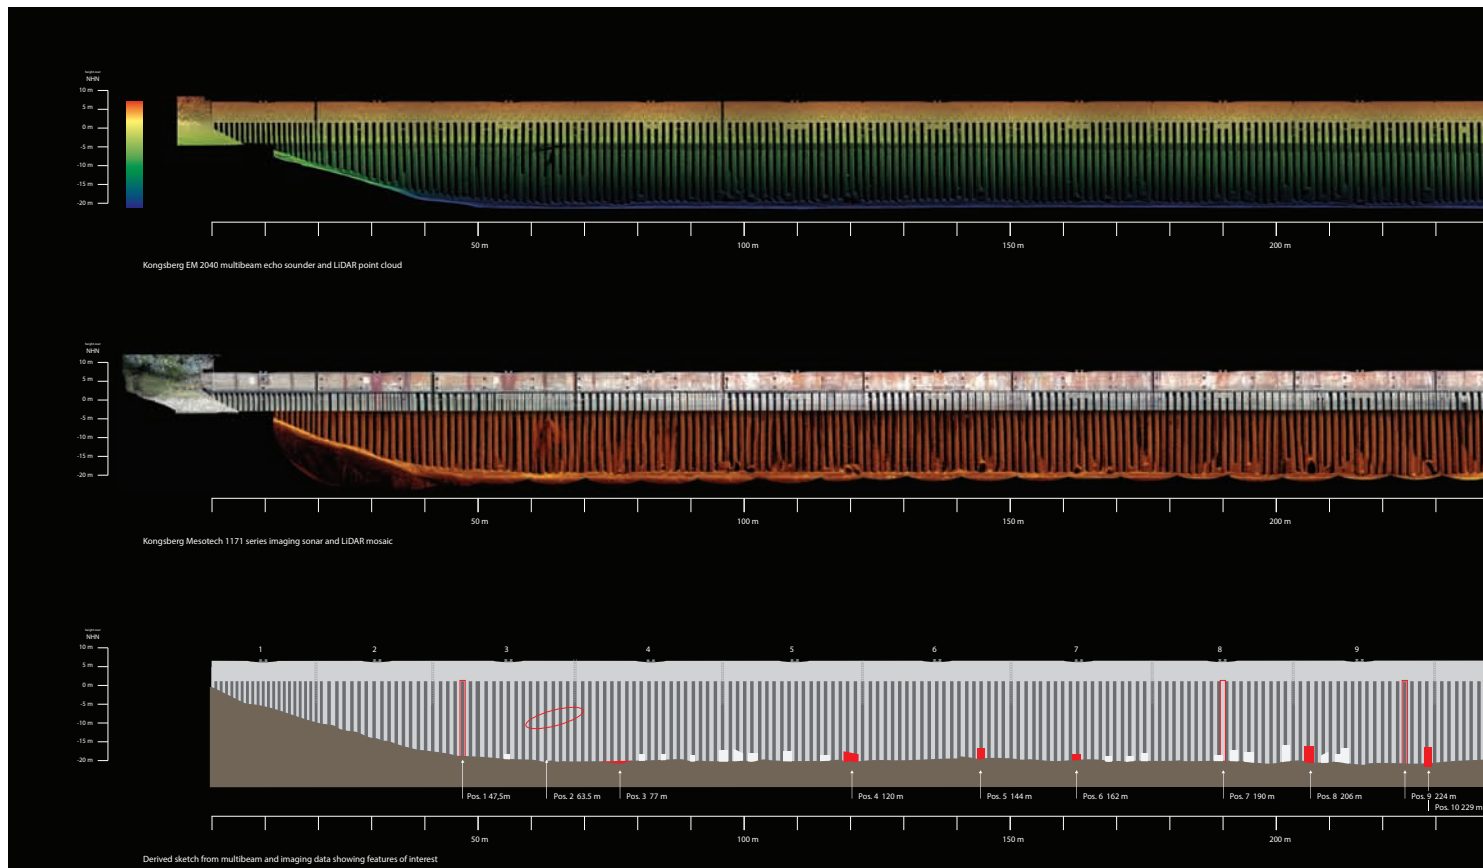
height over NHN
10 m
5 m
0 m
-5 m
-10 m
-15 m
-20 m

50 m
100 m
150 m
200 m

Kongsberg EM 2040 multibeam echo sounder and LiDAR point cloud

height over NHN
10 m
5 m
0 m
-5 m
-10 m
-15 m
-20 m

50 m
100 m
150 m
200 m

Kongsberg Mesotech 1171 series imaging sonar and LiDAR mosaic

height over NHN
10 m
5 m
0 m
-5 m
-10 m
-15 m
-20 m

1
2
3
4
5
6
7
8
9

Pos. 1 47,5m
Pos. 2 63.5 m
Pos. 3 77 m
Pos. 4 120 m
Pos. 5 144 m
Pos. 6 162 m
Pos. 7 190 m
Pos. 8 206 m
Pos. 9 224 m
Pos. 10 229 m

50 m
100 m
150 m
200 m

Derived sketch from multibeam and imaging data showing features of interest